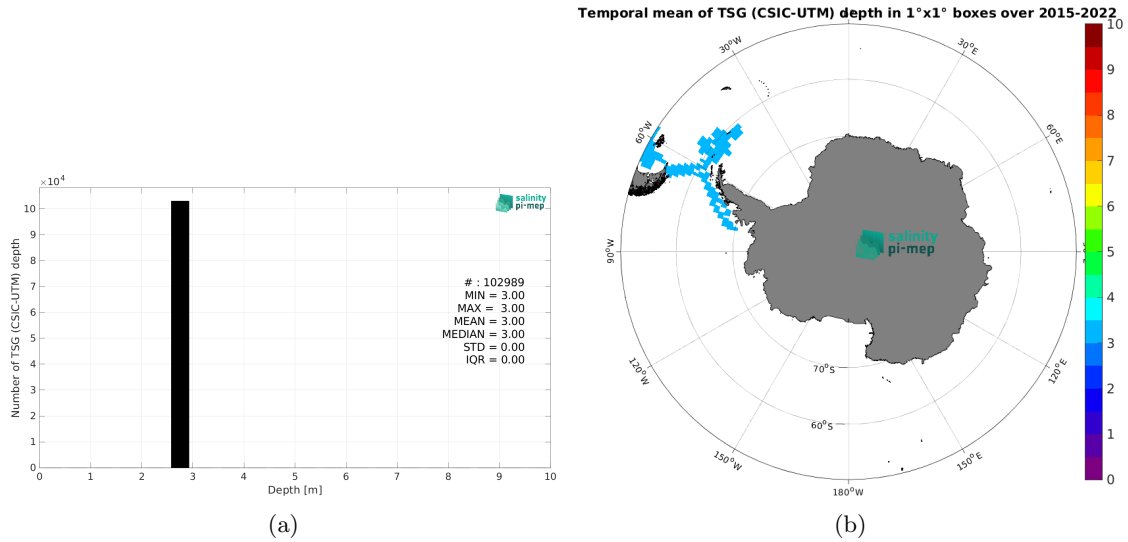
$\times10^4$

10
9
8
7
6
5
4
3
2
1
0

Number of TSG (CSIC-UTM) depth

salinity pi-mep

# : 102989
MIN = 3.00
MAX = 3.00
MEAN = 3.00
MEDIAN = 3.00
STD = 0.00
IQR = 0.00

0 1 2 3 4 5 6 7 8 9 10
Depth [m]

(a)

Temporal mean of TSG (CSIC-UTM) depth in 1°x1° boxes over 2015-2022

30°W
30°E
60°W
60°E
90°W
90°E
120°W
120°E
150°W
150°E
180°W
70°S
60°S

salinity pi-mep

10
9
8
7
6
5
4
3
2
1
0

(b)